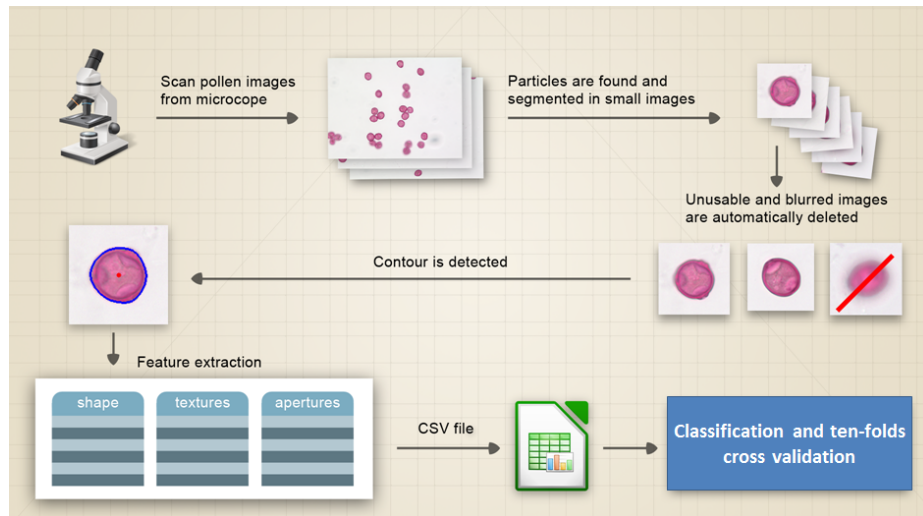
Scan pollen images from microcope

Particles are found and segmented in small images

Unusable and blurred images are automatically deleted

Contour is detected

Feature extraction

shape

textures

apertures

CSV file

Classification and ten-folds cross validation